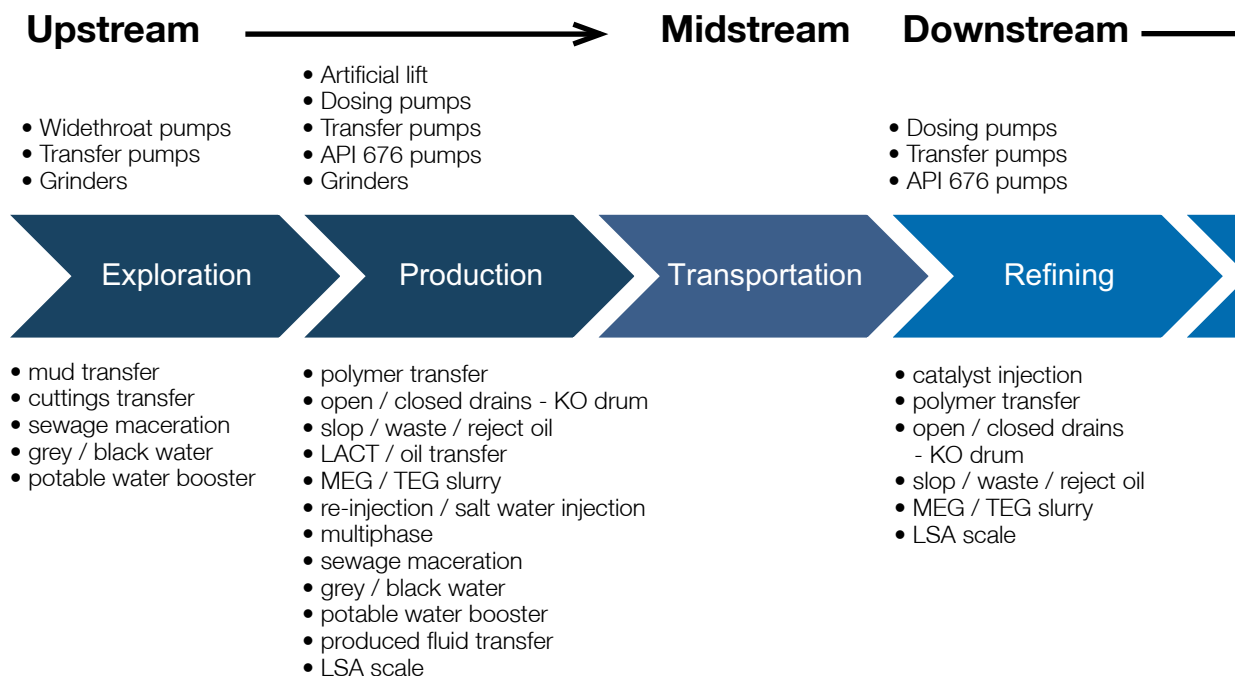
Upstream

Midstream

Downstream

• Widethroat pumps
• Transfer pumps
• Grinders

• Artificial lift
• Dosing pumps
• Transfer pumps
• API 676 pumps
• Grinders

• Dosing pumps
• Transfer pumps
• API 676 pumps

Exploration

Production

Transportation

Refining

• mud transfer
• cuttings transfer
• sewage maceration
• grey / black water
• potable water booster

• polymer transfer
• open / closed drains - KO drum
• slop / waste / reject oil
• LACT / oil transfer
• MEG / TEG slurry
• re-injection / salt water injection
• multiphase
• sewage maceration
• grey / black water
• potable water booster
• produced fluid transfer
• LSA scale

• catalyst injection
• polymer transfer
• open / closed drains - KO drum
• slop / waste / reject oil
• MEG / TEG slurry
• LSA scale